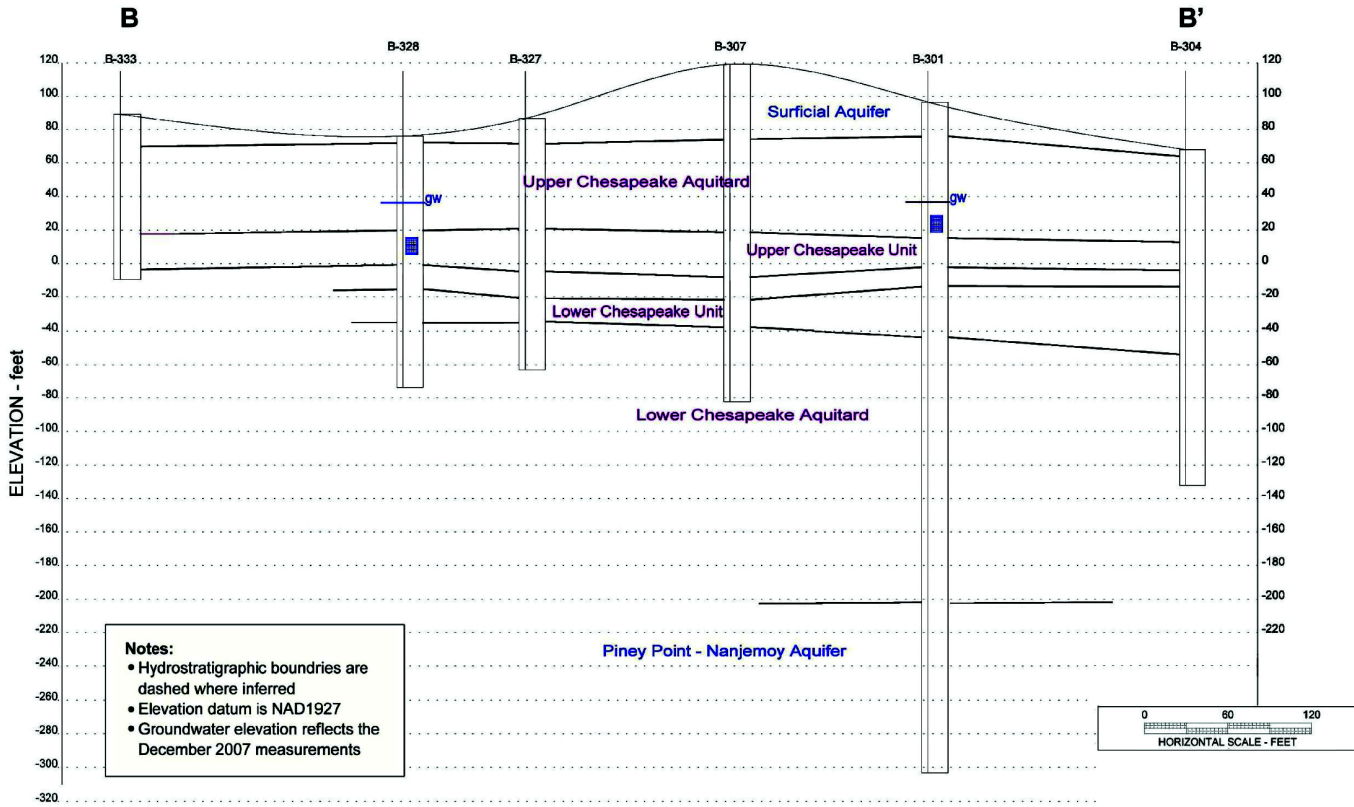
B

B'

B-333 B-328 B-327 B-307 B-301 B-304

120
100
80
60
40
20
0
-20
-40
-60
-80
-100
-120
-140
-160
-180
-200
-220
-240
-260
-280
-300
-320

ELEVATION - feet

Surficial Aquifer

Upper Chesapeake Aquitard

gw

gw

Upper Chesapeake Unit

Lower Chesapeake Unit

Lower Chesapeake Aquitard

Piney Point - Nanjemoy Aquifer

120
100
80
60
40
20
0
-20
-40
-60
-80
-100
-120
-140
-160
-180
-200
-220

Notes:
• Hydrostratigraphic boundries are dashed where inferred
• Elevation datum is NAD1927
• Groundwater elevation reflects the December 2007 measurements

0 60 120
HORIZONTAL SCALE - FEET